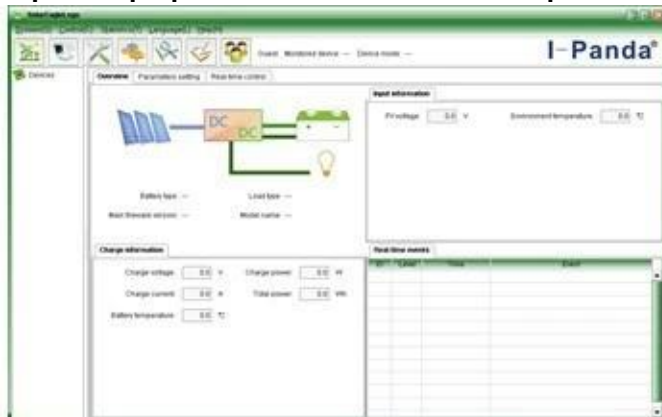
I-Panda

Guest Monitored device -- Device mode --

Devices

Overview Parameters setting Real-time control

DC
DC

Battery type -- Load type --
Main firmware version -- Model name --

Input information

PV voltage 0.0 V Environment temperature 0.0 ℃

Charge information

Charge voltage 0.0 V Charge power 0.0 W
Charge current 0.0 A Total power 0.0 Wh
Battery temperature 0.0 ℃

Real-time events

| ID | Level | Time | Event |
|---|---|---|---|